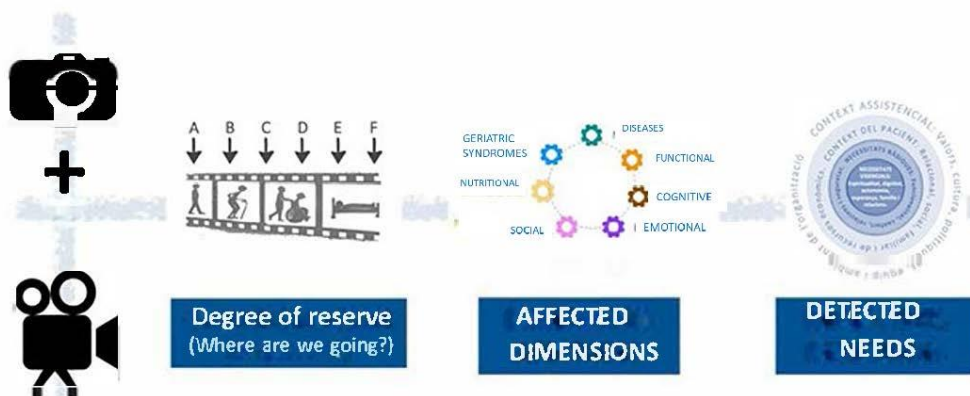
+

A B C D E F

Degree of reserve
(Where are we going?)

GERIATRIC SYNDROMES
DISEASES
FUNCTIONAL
NUTRITIONAL
COGNITIVE
SOCIAL
EMOTIONAL

AFFECTED DIMENSIONS

CONTEXT ASSISTENCIAL: Valors, cultura, política
CONTEXT DEL PACIENT: Relacional, social, familiar i de recursos
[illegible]

DETECTED NEEDS